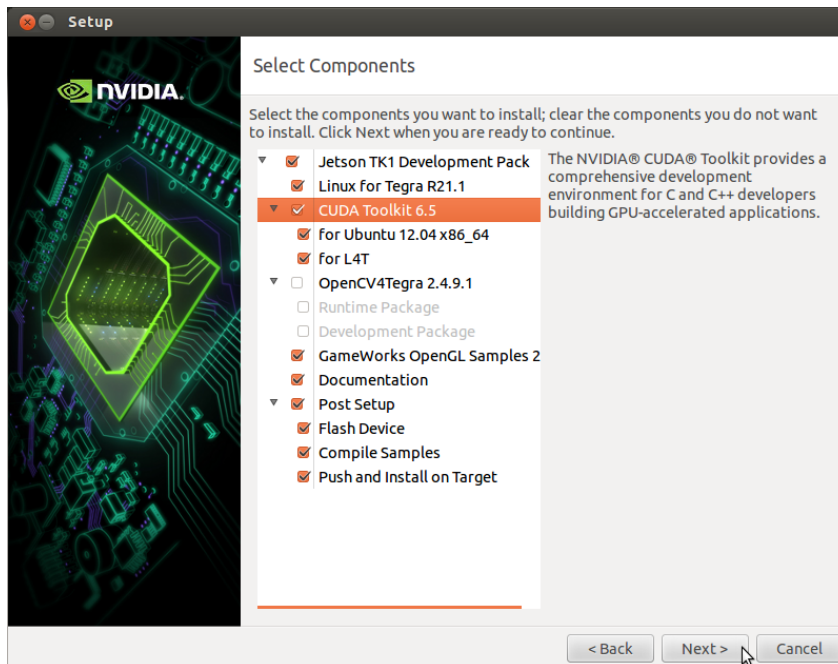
Setup

NVIDIA.

Select Components

Select the components you want to install; clear the components you do not want to install. Click Next when you are ready to continue.

Jetson TK1 Development Pack
Linux for Tegra R21.1
CUDA Toolkit 6.5
for Ubuntu 12.04 x86_64
for L4T
OpenCV4Tegra 2.4.9.1
Runtime Package
Development Package
GameWorks OpenGL Samples 2
Documentation
Post Setup
Flash Device
Compile Samples
Push and Install on Target

The NVIDIA® CUDA® Toolkit provides a comprehensive development environment for C and C++ developers building GPU-accelerated applications.

< Back
Next >
Cancel